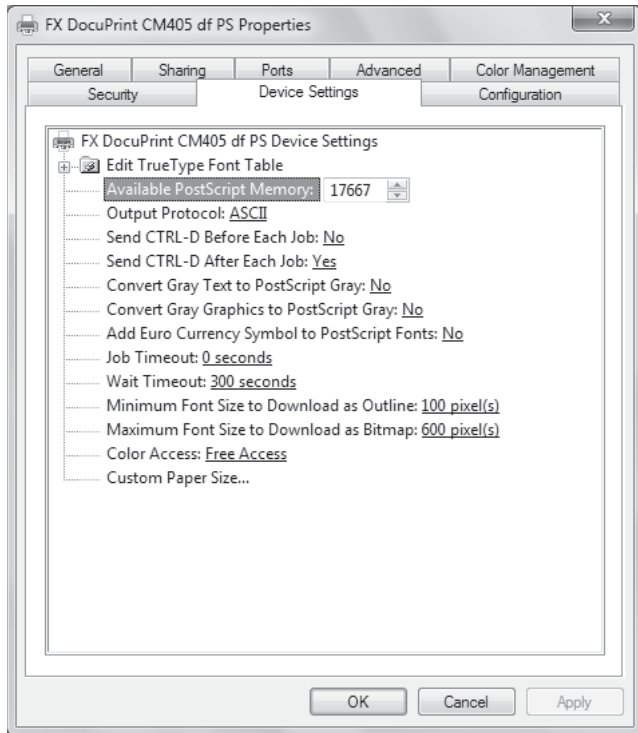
FX DocuPrint CM405 df PS Properties

General | Sharing | Ports | Advanced | Color Management
Security | Device Settings | Configuration

FX DocuPrint CM405 df PS Device Settings
Edit TrueType Font Table
Available PostScript Memory: 17667
Output Protocol: ASCII
Send CTRL-D Before Each Job: No
Send CTRL-D After Each Job: Yes
Convert Gray Text to PostScript Gray: No
Convert Gray Graphics to PostScript Gray: No
Add Euro Currency Symbol to PostScript Fonts: No
Job Timeout: 0 seconds
Wait Timeout: 300 seconds
Minimum Font Size to Download as Outline: 100 pixel(s)
Maximum Font Size to Download as Bitmap: 600 pixel(s)
Color Access: Free Access
Custom Paper Size...

OK
Cancel
Apply